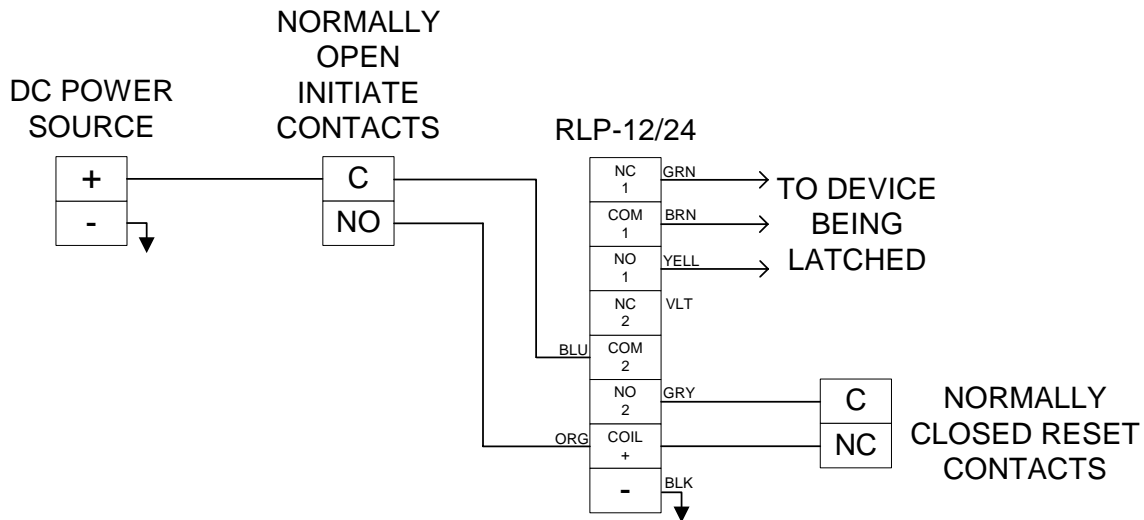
DC POWER SOURCE

+
-

NORMALLY OPEN INITIATE CONTACTS

C
NO

RLP-12/24

NC 1
COM 1
NO 1
NC 2
COM 2
NO 2
COIL +
-

GRN
BRN
YELL
VLT
BLU
GRY
ORG
BLK

TO DEVICE BEING LATCHED

C
NC

NORMALLY CLOSED RESET CONTACTS